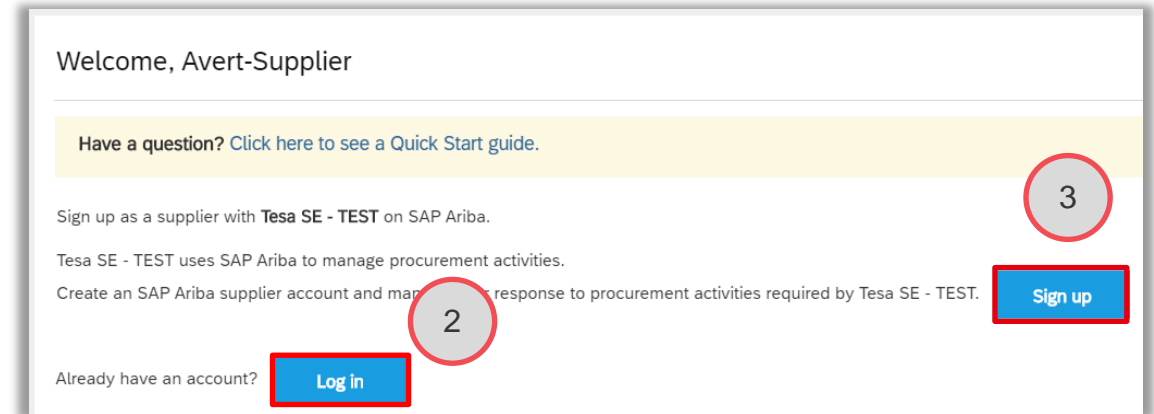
Welcome, Avert-Supplier

Have a question? Click here to see a Quick Start guide.

3

Sign up as a supplier with Tesa SE - TEST on SAP Ariba.

Tesa SE - TEST uses SAP Ariba to manage procurement activities.

Create an SAP Ariba supplier account and ma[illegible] response to procurement activities required by Tesa SE - TEST.

Sign up

2

Already have an account?

Log in